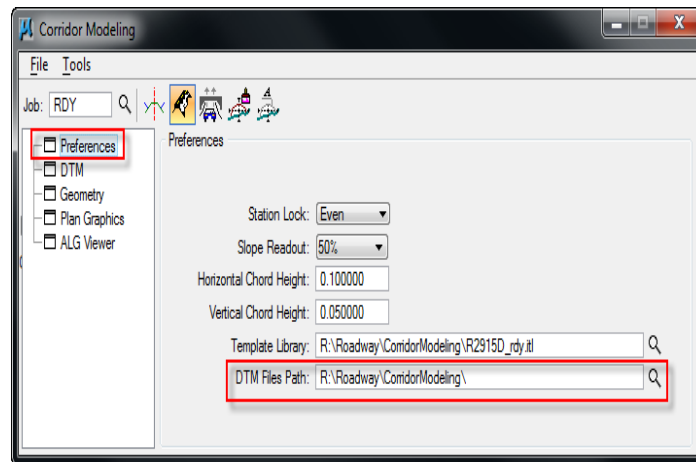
Corridor Modeling

File Tools

Job: RDY

Preferences
DTM
Geometry
Plan Graphics
ALG Viewer

Preferences

Station Lock: Even

Slope Readout: 50%

Horizontal Chord Height: 0.100000

Vertical Chord Height: 0.050000

Template Library: R:\Roadway\CorridorModeling\R2915D_rdy.itl

DTM Files Path: R:\Roadway\CorridorModeling\